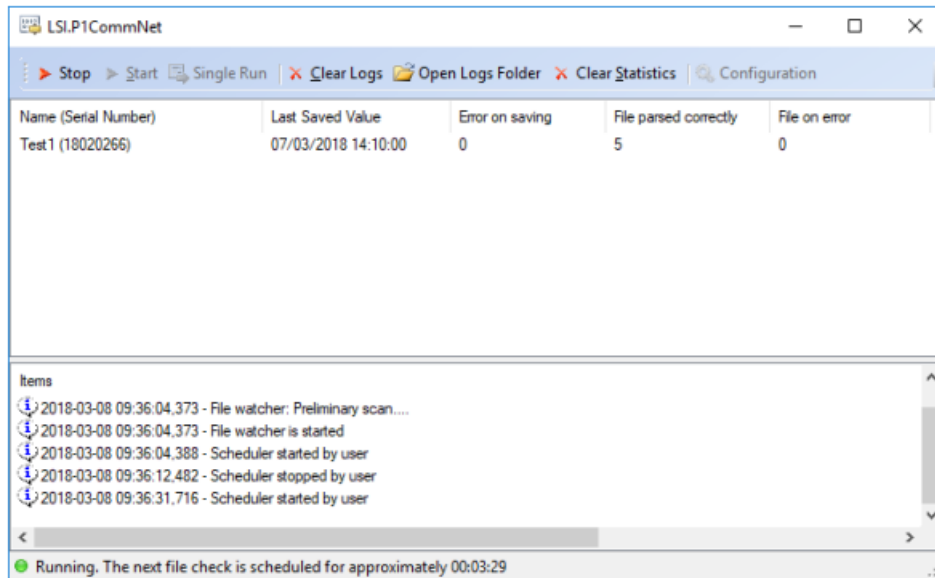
LSI.P1CommNet

Stop  Start  Single Run  Clear Logs  Open Logs Folder  Clear Statistics  Configuration

| Name (Serial Number) | Last Saved Value | Error on saving | File parsed correctly | File on error |
|---|---|---|---|---|
| Test1 (18020266) | 07/03/2018 14:10:00 | 0 | 5 | 0 |

Items
2018-03-08 09:36:04,373 - File watcher: Preliminary scan....
2018-03-08 09:36:04,373 - File watcher is started
2018-03-08 09:36:04,388 - Scheduler started by user
2018-03-08 09:36:12,482 - Scheduler stopped by user
2018-03-08 09:36:31,716 - Scheduler started by user

Running. The next file check is scheduled for approximately 00:03:29